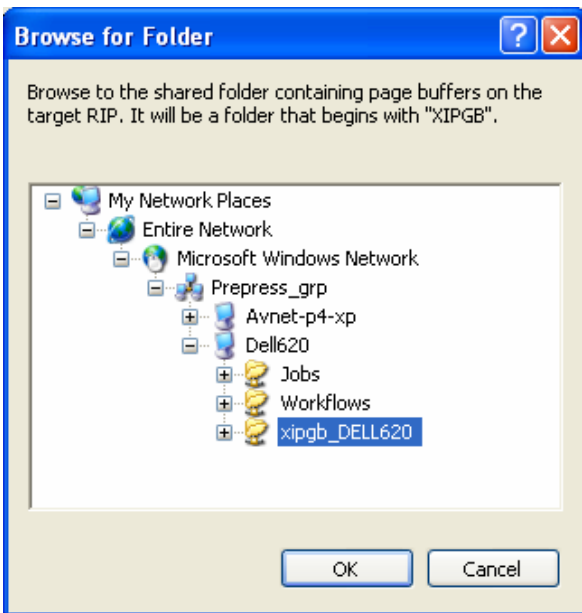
Browse for Folder

?

Browse to the shared folder containing page buffers on the target RIP. It will be a folder that begins with "XIPGB".

My Network Places
Entire Network
Microsoft Windows Network
Prepress_grp
Avnet-p4-xp
Dell620
Jobs
Workflows
xipgb_DELL620

OK
Cancel